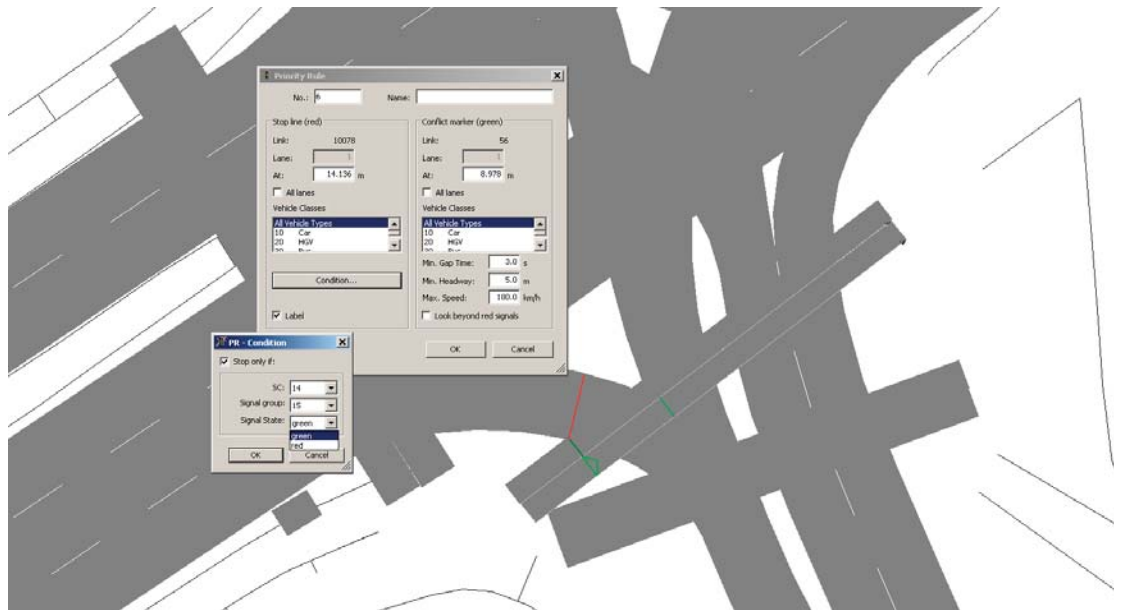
Priority Rule

No.: 6
Name:

Stop line (red)
Link: 10078
Lane: 1
At: 14.136 m
All lanes
Vehicle Classes
All Vehicle Types
10 Car
20 HGV
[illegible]

Condition...

Label

Conflict marker (green)
Link: 56
Lane: 1
At: 8.978 m
All lanes
Vehicle Classes
All Vehicle Types
10 Car
20 HGV
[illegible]
Min. Gap Time: 3.0 s
Min. Headway: 5.0 m
Max. Speed: 180.0 km/h
Look beyond red signals

OK
Cancel

PR - Condition
Stop only if:
SC: 14
Signal group: 15
Signal State: green
green
red
OK
Cancel